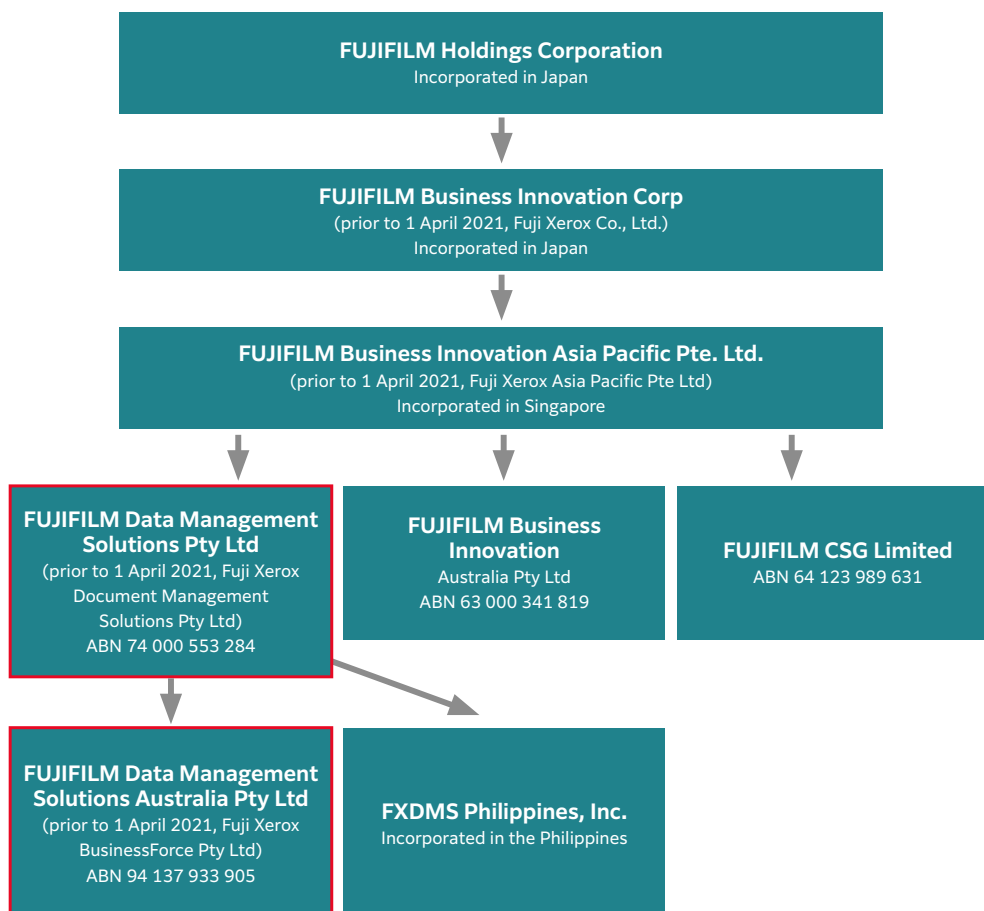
FUJIFILM Holdings Corporation
Incorporated in Japan

FUJIFILM Business Innovation Corp
(prior to 1 April 2021, Fuji Xerox Co., Ltd.)
Incorporated in Japan

FUJIFILM Business Innovation Asia Pacific Pte. Ltd.
(prior to 1 April 2021, Fuji Xerox Asia Pacific Pte Ltd)
Incorporated in Singapore

FUJIFILM Data Management Solutions Pty Ltd
(prior to 1 April 2021, Fuji Xerox Document Management Solutions Pty Ltd)
ABN 74 000 553 284

FUJIFILM Business Innovation
Australia Pty Ltd
ABN 63 000 341 819

FUJIFILM CSG Limited
ABN 64 123 989 631

FUJIFILM Data Management Solutions Australia Pty Ltd
(prior to 1 April 2021, Fuji Xerox BusinessForce Pty Ltd)
ABN 94 137 933 905

FXDMS Philippines, Inc.
Incorporated in the Philippines